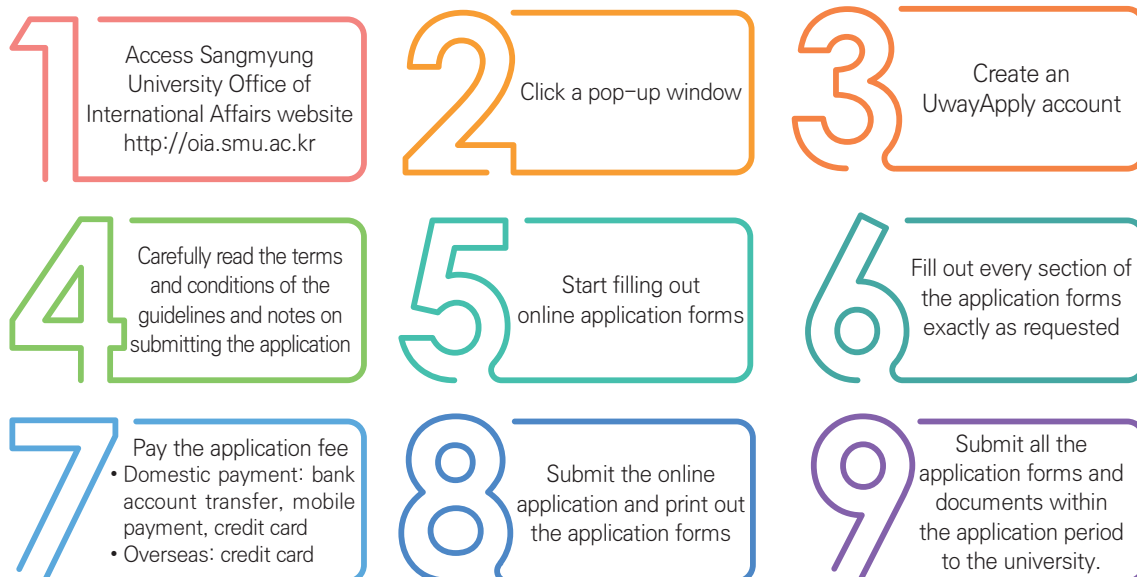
1
Access Sangmyung University Office of International Affairs website http://oia.smu.ac.kr

2
Click a pop-up window

3
Create an UwayApply account

4
Carefully read the terms and conditions of the guidelines and notes on submitting the application

5
Start filling out online application forms

6
Fill out every section of the application forms exactly as requested

7
Pay the application fee
• Domestic payment: bank account transfer, mobile payment, credit card
• Overseas: credit card

8
Submit the online application and print out the application forms

9
Submit all the application forms and documents within the application period to the university.